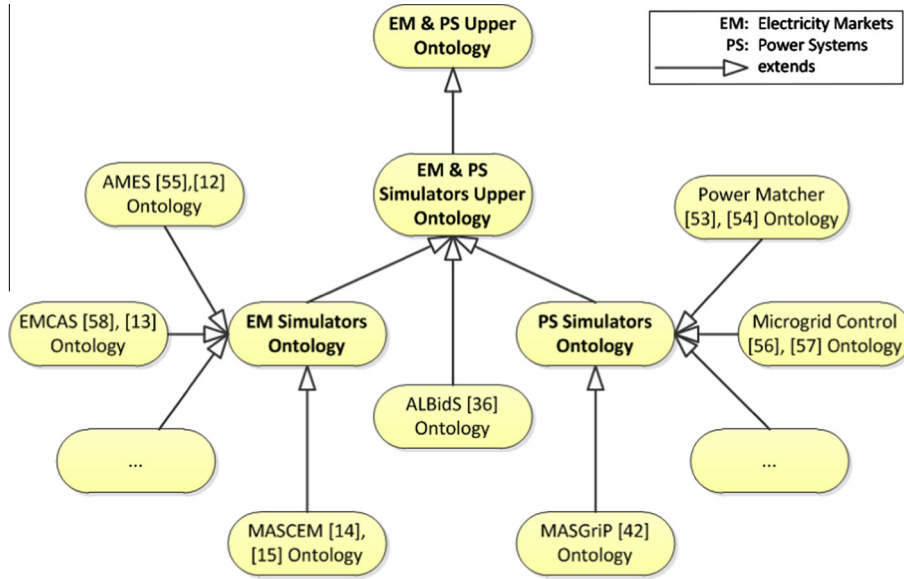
EM & PS Upper Ontology

EM: Electricity Markets
PS: Power Systems
extends

AMES [55],[12] Ontology

EM & PS Simulators Upper Ontology

Power Matcher [53], [54] Ontology

EMCAS [58], [13] Ontology

EM Simulators Ontology

PS Simulators Ontology

Microgrid Control [56], [57] Ontology

ALBidS [36] Ontology

...

...

MASCEM [14], [15] Ontology

MASGriP [42] Ontology